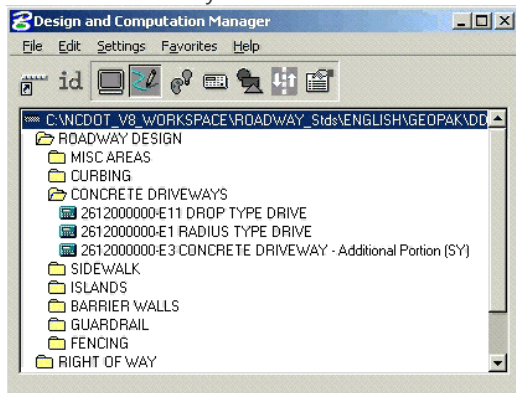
Design and Computation Manager
File Edit Settings Favorites Help
id
C:\NCDOT_V8_WORKSPACE\ROADWAY_Stds\ENGLISH\GEOPAK\DD
ROADWAY DESIGN
MISC AREAS
CURBING
CONCRETE DRIVEWAYS
2612000000-E11 DROP TYPE DRIVE
2612000000-E1 RADIUS TYPE DRIVE
2612000000-E3 CONCRETE DRIVEWAY - Additional Portion (SY)
SIDEWALK
ISLANDS
BARRIER WALLS
GUARDRAIL
FENCING
RIGHT OF WAY